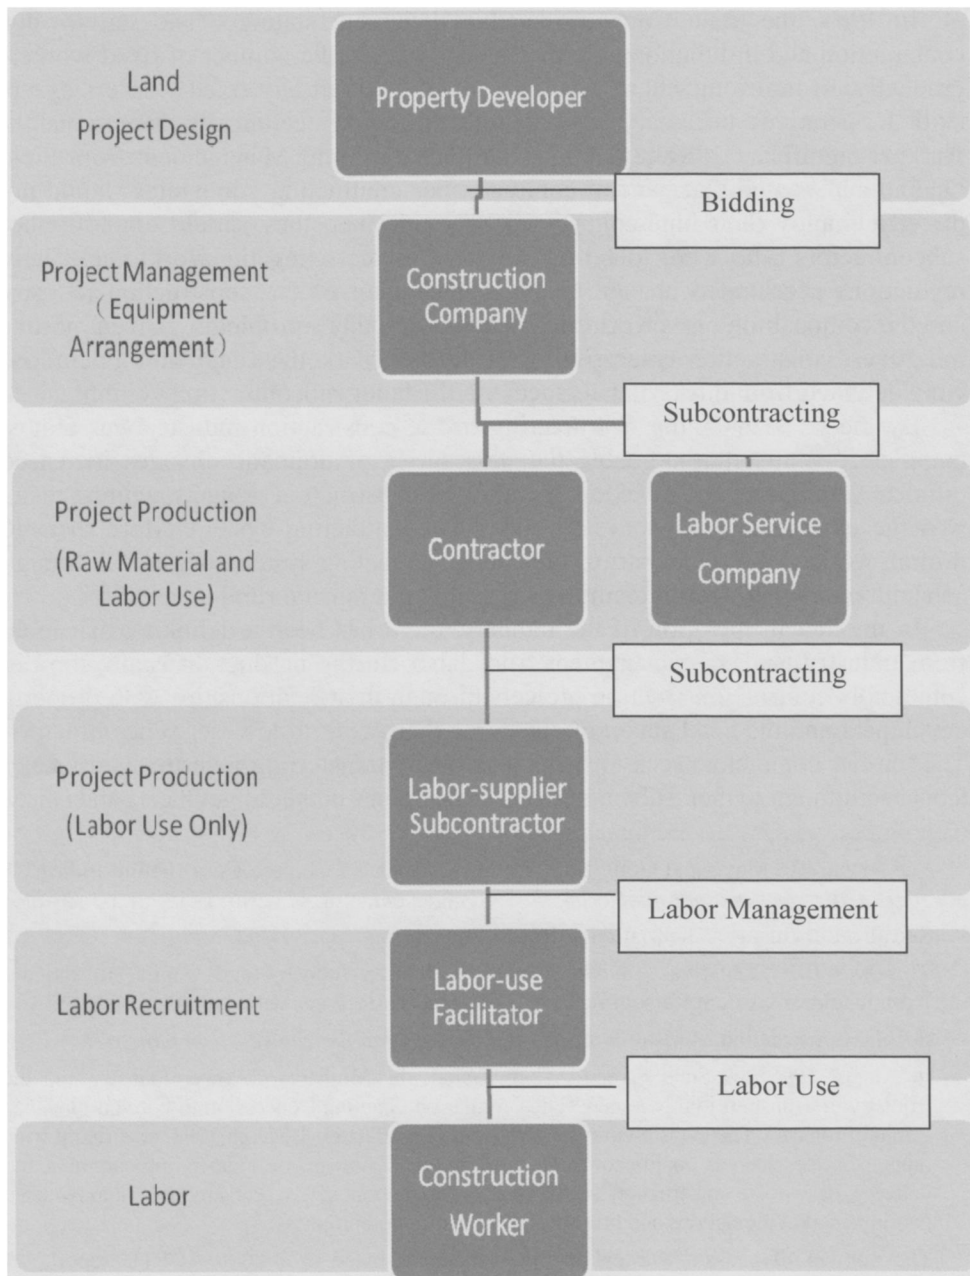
Land
Project Design

Property Developer

Bidding

Project Management
（Equipment
Arrangement）

Construction
Company

Subcontracting

Project Production
(Raw Material and
Labor Use)

Contractor

Labor Service
Company

Subcontracting

Project Production
(Labor Use Only)

Labor-supplier
Subcontractor

Labor Management

Labor Recruitment

Labor-use
Facilitator

Labor Use

Labor

Construction
Worker